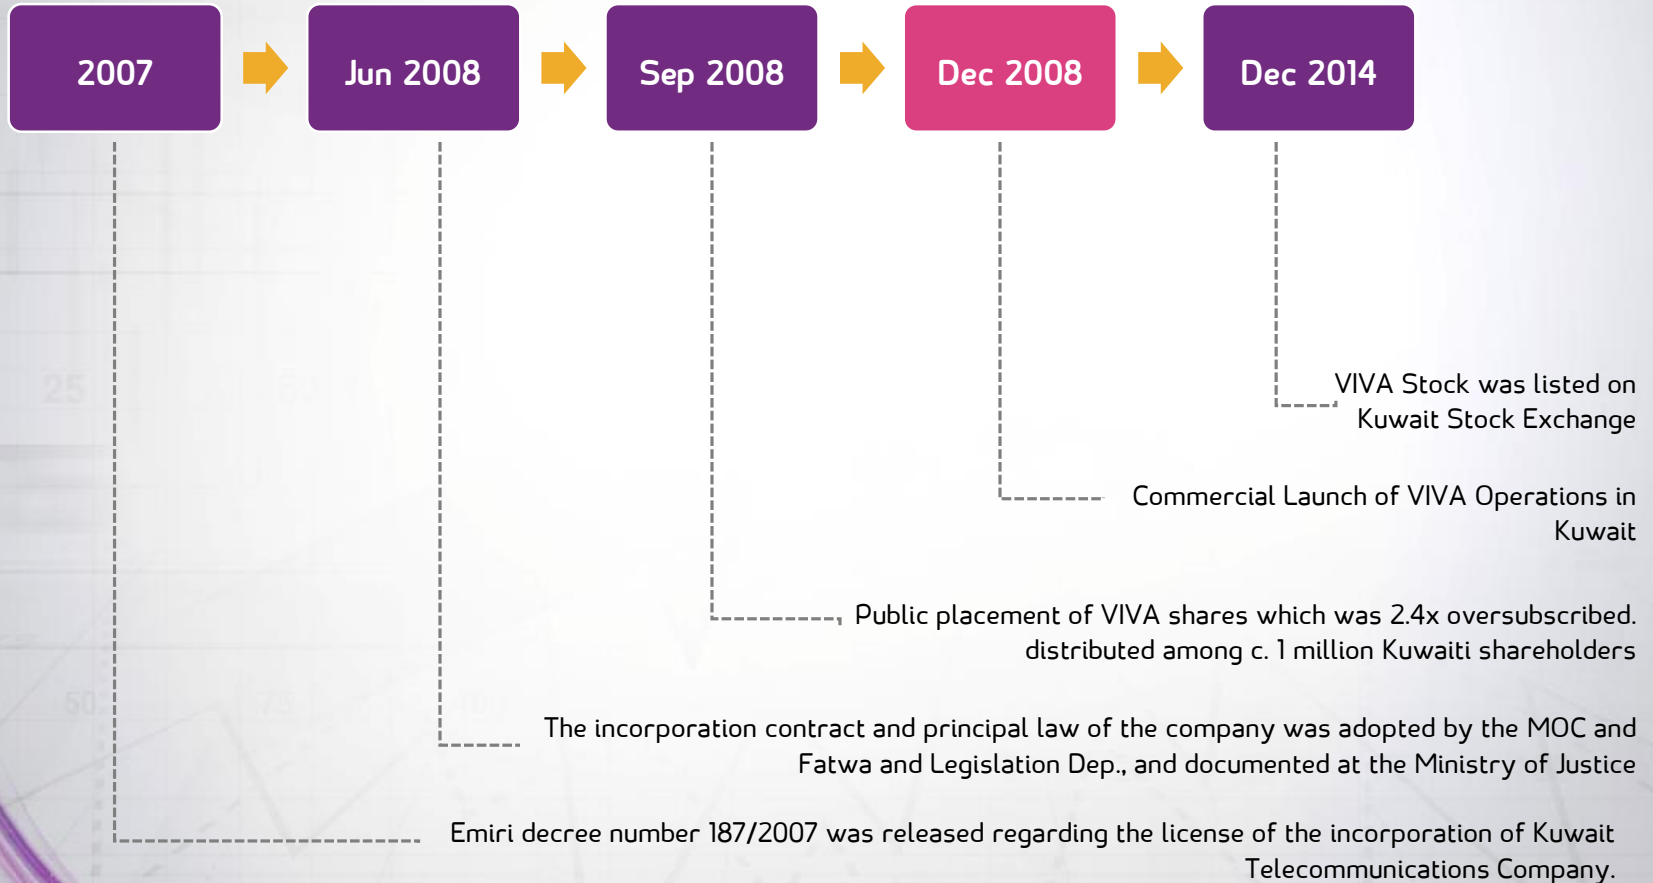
2007

Jun 2008

Sep 2008

Dec 2008

Dec 2014

VIVA Stock was listed on Kuwait Stock Exchange

Commercial Launch of VIVA Operations in Kuwait

Public placement of VIVA shares which was 2.4x oversubscribed. distributed among c. 1 million Kuwaiti shareholders

The incorporation contract and principal law of the company was adopted by the MOC and Fatwa and Legislation Dep., and documented at the Ministry of Justice

Emiri decree number 187/2007 was released regarding the license of the incorporation of Kuwait Telecommunications Company.